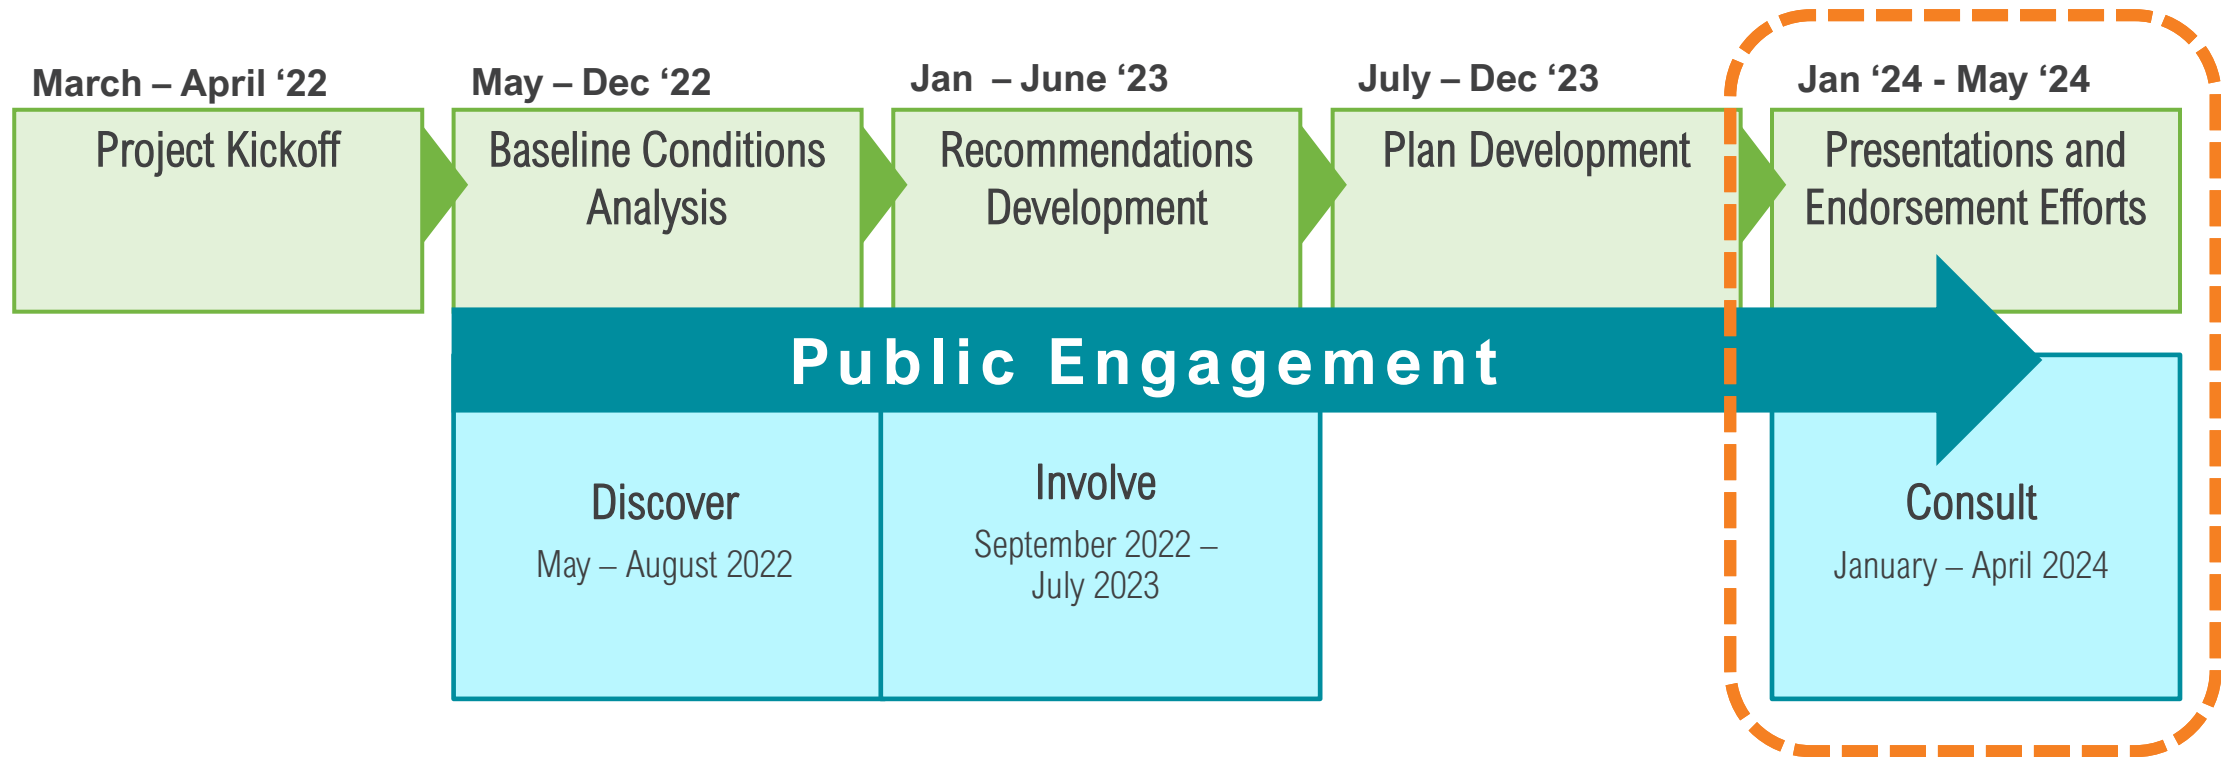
March – April ‘22
Project Kickoff

May – Dec ‘22
Baseline Conditions Analysis

Jan – June ‘23
Recommendations Development

July – Dec ‘23
Plan Development

Jan ‘24 - May ‘24
Presentations and Endorsement Efforts

Public Engagement

Discover
May – August 2022

Involve
September 2022 – July 2023

Consult
January – April 2024